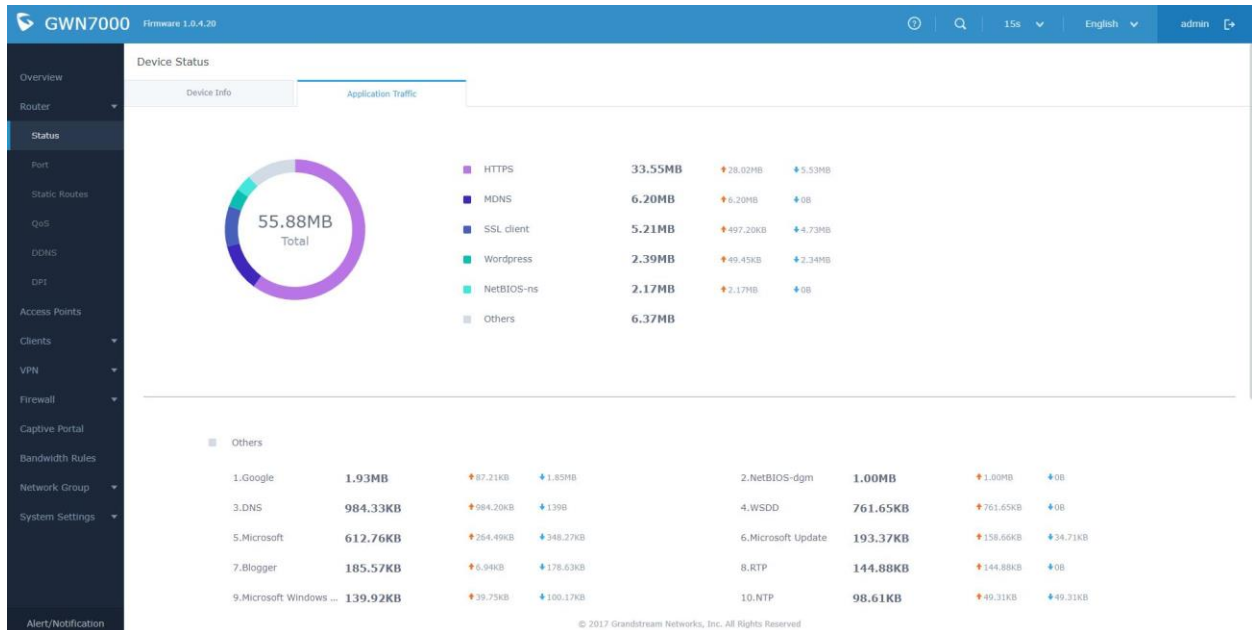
GWN7000 Firmware 1.0.4.20

15s English admin

Overview
Router
Status
Port
Static Routes
QoS
DDNS
DPI
Access Points
Clients
VPN
Firewall
Captive Portal
Bandwidth Rules
Network Group
System Settings
Alert/Notification

Device Status

Device Info
Application Traffic

55.88MB
Total

| | | | |
|---|---|---|---|
| HTTPS | 33.55MB | ↑28.02MB | ↓5.53MB |
| MDNS | 6.20MB | ↑6.20MB | ↓0B |
| SSL client | 5.21MB | ↑497.20KB | ↓4.73MB |
| Wordpress | 2.39MB | ↑49.45KB | ↓2.34MB |
| NetBIOS-ns | 2.17MB | ↑2.17MB | ↓0B |
| Others | 6.37MB | | |

Others

| | | | | | | | |
|---|---|---|---|---|---|---|---|
| 1.Google | 1.93MB | ↑87.21KB | ↓1.85MB | 2.NetBIOS-dgm | 1.00MB | ↑1.00MB | ↓0B |
| 3.DNS | 984.33KB | ↑984.20KB | ↓139B | 4.WSDD | 761.65KB | ↑761.65KB | ↓0B |
| 5.Microsoft | 612.76KB | ↑264.49KB | ↓348.27KB | 6.Microsoft Update | 193.37KB | ↑158.66KB | ↓34.71KB |
| 7.Blogger | 185.57KB | ↑6.94KB | ↓178.63KB | 8.RTP | 144.88KB | ↑144.88KB | ↓0B |
| 9.Microsoft Windows ... | 139.92KB | ↑39.75KB | ↓100.17KB | 10.NTP | 98.61KB | ↑49.31KB | ↓49.31KB |

© 2017 Grandstream Networks, Inc. All Rights Reserved